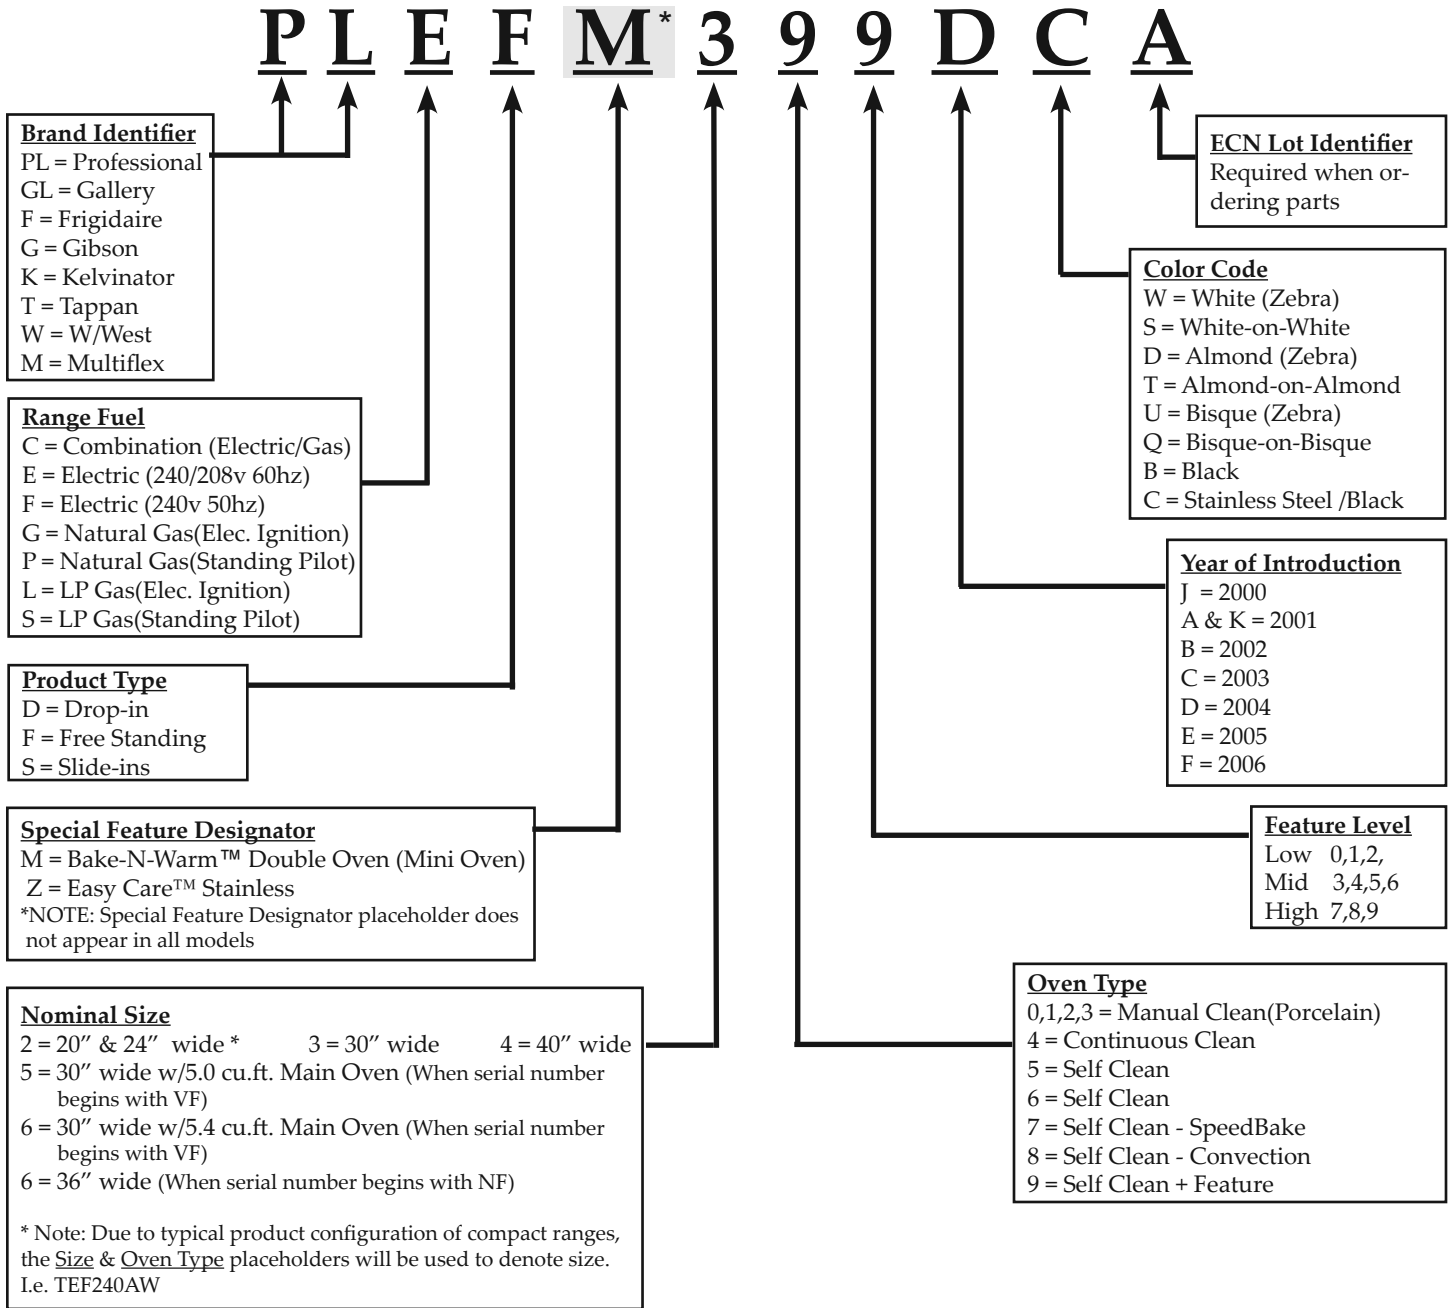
P L E F M* 3 9 9 D C A

Brand Identifier
PL = Professional
GL = Gallery
F = Frigidaire
G = Gibson
K = Kelvinator
T = Tappan
W = W/West
M = Multiflex

Range Fuel
C = Combination (Electric/Gas)
E = Electric (240/208v 60hz)
F = Electric (240v 50hz)
G = Natural Gas(Elec. Ignition)
P = Natural Gas(Standing Pilot)
L = LP Gas(Elec. Ignition)
S = LP Gas(Standing Pilot)

Product Type
D = Drop-in
F = Free Standing
S = Slide-ins

Special Feature Designator
M = Bake-N-Warm™ Double Oven (Mini Oven)
Z = Easy Care™ Stainless
*NOTE: Special Feature Designator placeholder does not appear in all models

Nominal Size
2 = 20″ & 24″ wide * 3 = 30″ wide 4 = 40″ wide
5 = 30″ wide w/5.0 cu.ft. Main Oven (When serial number begins with VF)
6 = 30″ wide w/5.4 cu.ft. Main Oven (When serial number begins with VF)
6 = 36″ wide (When serial number begins with NF)

* Note: Due to typical product configuration of compact ranges, the Size & Oven Type placeholders will be used to denote size. I.e. TEF240AW

ECN Lot Identifier
Required when ordering parts

Color Code
W = White (Zebra)
S = White-on-White
D = Almond (Zebra)
T = Almond-on-Almond
U = Bisque (Zebra)
Q = Bisque-on-Bisque
B = Black
C = Stainless Steel /Black

Year of Introduction
J = 2000
A & K = 2001
B = 2002
C = 2003
D = 2004
E = 2005
F = 2006

Feature Level
Low 0,1,2,
Mid 3,4,5,6
High 7,8,9

Oven Type
0,1,2,3 = Manual Clean(Porcelain)
4 = Continuous Clean
5 = Self Clean
6 = Self Clean
7 = Self Clean - SpeedBake
8 = Self Clean - Convection
9 = Self Clean + Feature